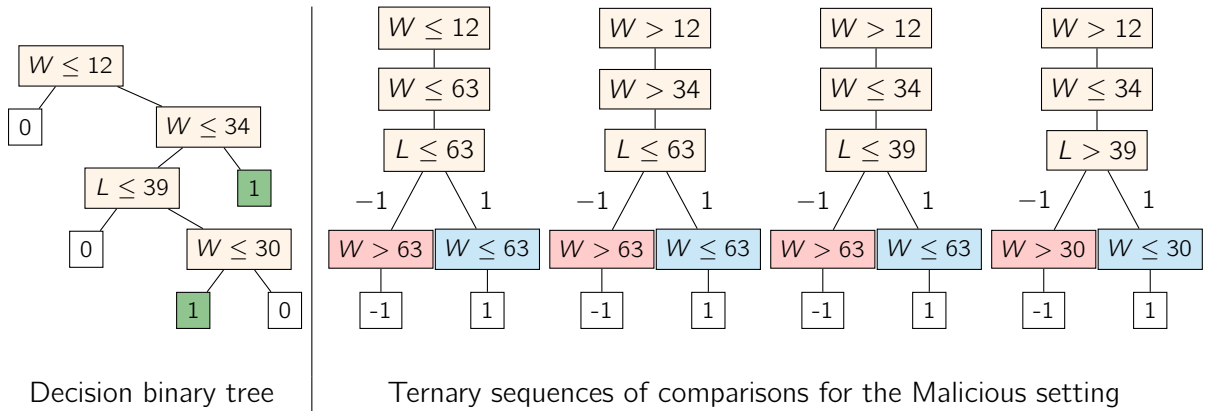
$W \leq 12$

0

$W \leq 34$

$L \leq 39$

1

0

$W \leq 30$

1

0

Decision binary tree

$W \leq 12$

$W \leq 63$

$L \leq 63$

$-1$

1

$W > 63$

$W \leq 63$

-1

1

$W > 12$

$W > 34$

$L \leq 63$

$-1$

1

$W > 63$

$W \leq 63$

-1

1

$W > 12$

$W \leq 34$

$L \leq 39$

$-1$

1

$W > 63$

$W \leq 63$

-1

1

$W > 12$

$W \leq 34$

$L > 39$

$-1$

1

$W > 30$

$W \leq 30$

-1

1

Ternary sequences of comparisons for the Malicious setting